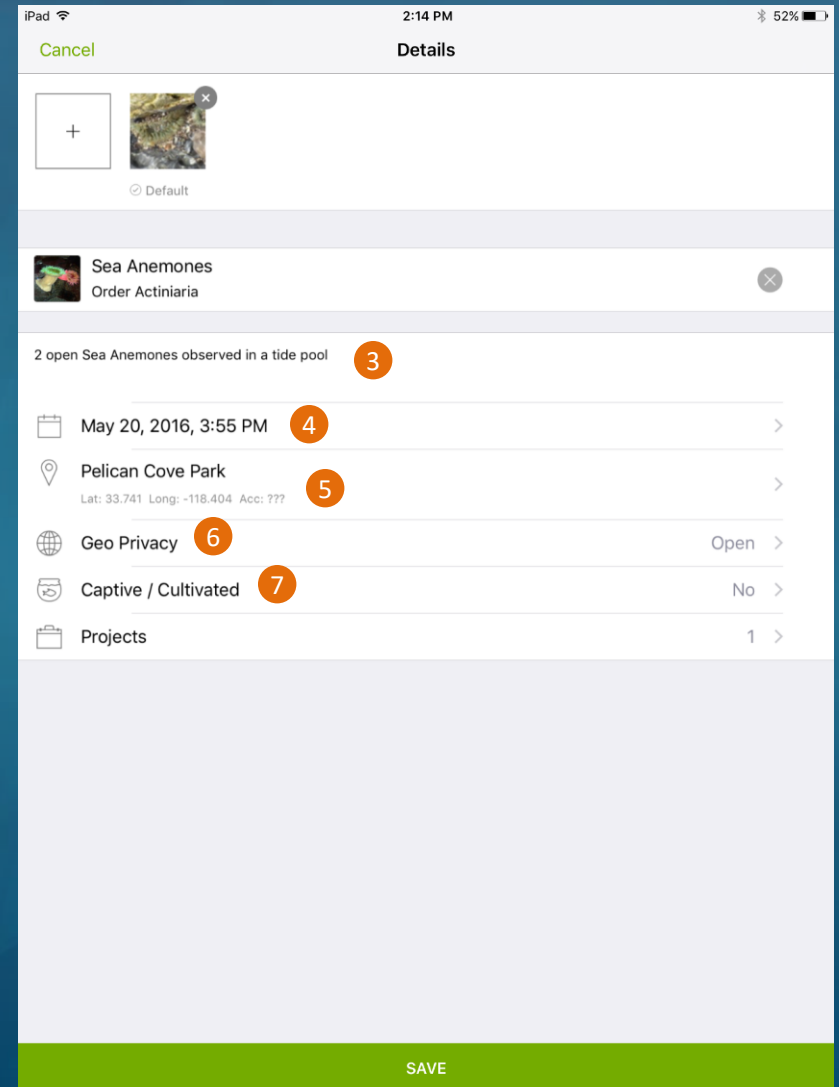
iPad 2:14 PM 52%

Cancel Details

+

Default

Sea Anemones
Order Actiniaria

2 open Sea Anemones observed in a tide pool 3

May 20, 2016, 3:55 PM 4

Pelican Cove Park
Lat: 33.741 Long: -118.404 Acc: ??? 5

Geo Privacy 6 Open

Captive / Cultivated 7 No

Projects 1

SAVE